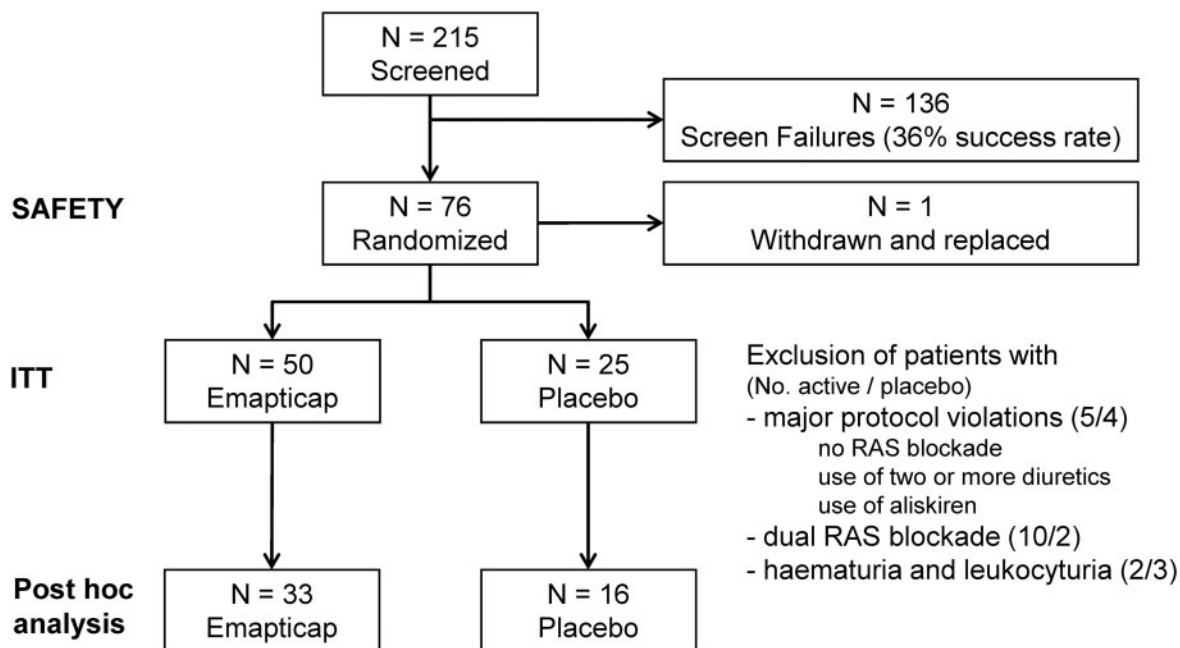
N = 215
Screened

N = 136
Screen Failures (36% success rate)

SAFETY

N = 76
Randomized

N = 1
Withdrawn and replaced

ITT

N = 50
Emapticap

N = 25
Placebo

Exclusion of patients with
(No. active / placebo)
- major protocol violations (5/4)
no RAS blockade
use of two or more diuretics
use of aliskiren
- dual RAS blockade (10/2)
- haematuria and leukocyturia (2/3)

Post hoc analysis

N = 33
Emapticap

N = 16
Placebo